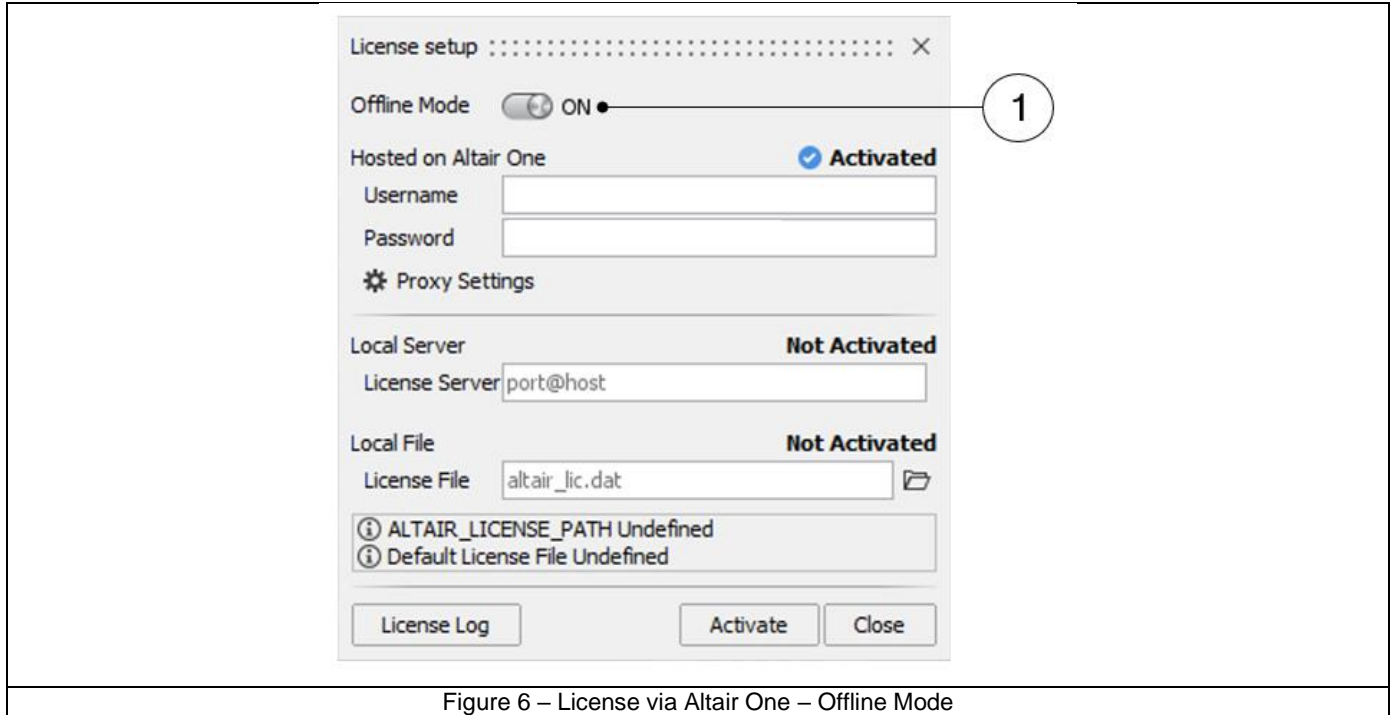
License setup ×

Offline Mode ON

1

Hosted on Altair One Activated

Username

Password

Proxy Settings

Local Server Not Activated

License Server port@host

Local File Not Activated

License File altair_lic.dat

ALTAIR_LICENSE_PATH Undefined
Default License File Undefined

License Log

Activate

Close

Figure 6 – License via Altair One – Offline Mode